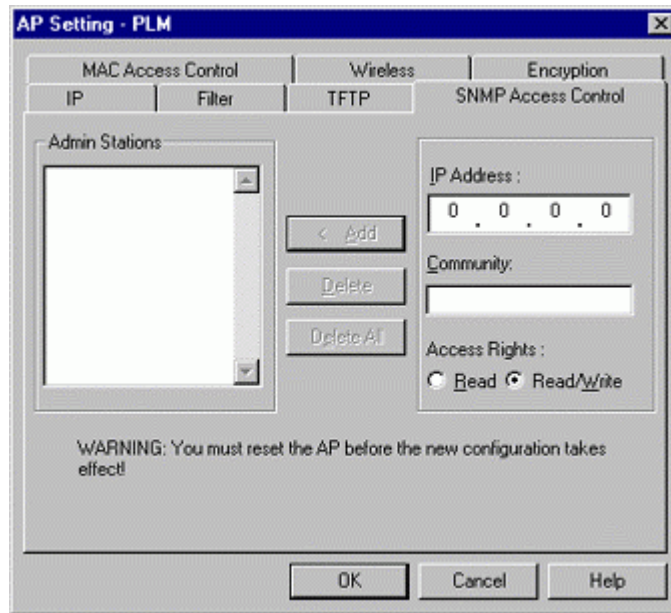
AP Setting - PLM

MAC Access Control | Wireless | Encryption
IP | Filter | TFTP | SNMP Access Control

Admin Stations

< Add

Delete

Delete All

IP Address :
0 . 0 . 0 . 0

Community:

Access Rights :
Read Read/Write

WARNING: You must reset the AP before the new configuration takes effect!

OK Cancel Help